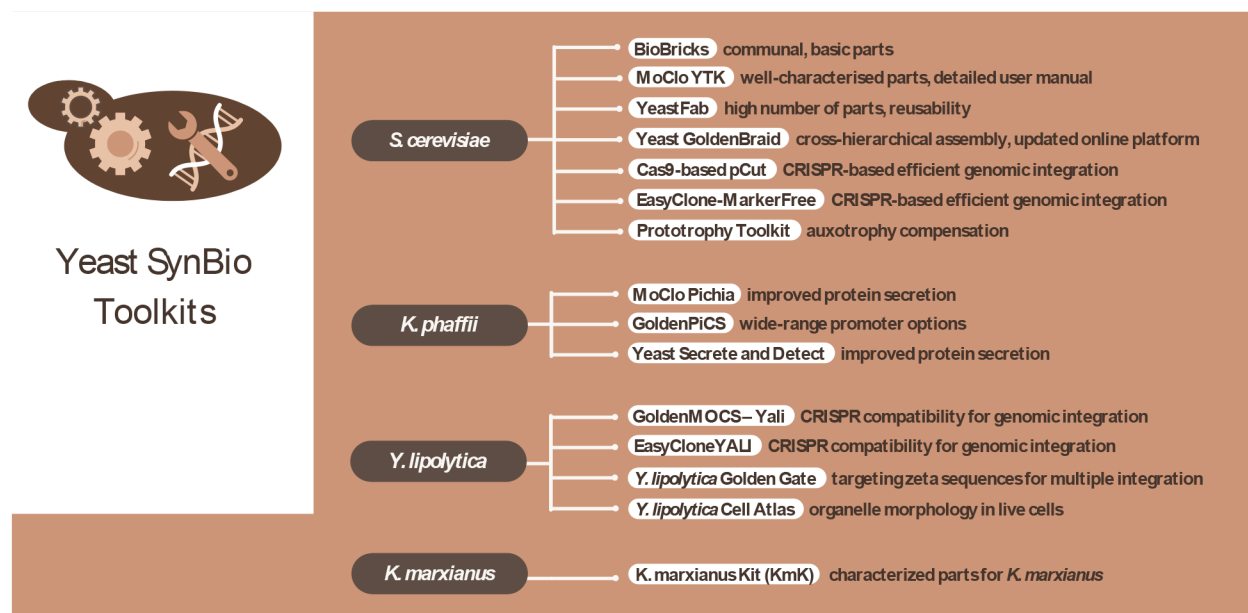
Yeast SynBio Toolkits

S. cerevisiae

BioBricks communal, basic parts

MoClo YTK well-characterised parts, detailed user manual

YeastFab high number of parts, reusability

Yeast GoldenBraid cross-hierarchical assembly, updated online platform

Cas9-based pCut CRISPR-based efficient genomic integration

EasyClone-MarkerFree CRISPR-based efficient genomic integration

Prototrophy Toolkit auxotrophy compensation

K. phaffii

MoClo Pichia improved protein secretion

GoldenPiCS wide-range promoter options

Yeast Secrete and Detect improved protein secretion

Y. lipolytica

GoldenMOCS– Yali CRISPR compatibility for genomic integration

EasyCloneYALI CRISPR compatibility for genomic integration

Y. lipolytica Golden Gate targeting zeta sequences for multiple integration

Y. lipolytica Cell Atlas organelle morphology in live cells

K. marxianus

K. marxianus Kit (KmK) characterized parts for K. marxianus